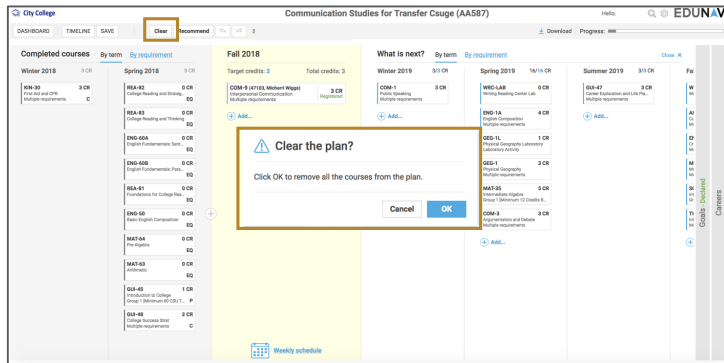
City College

Communication Studies for Transfer Csuge (AA587)

Hello,

EDUNAV

DASHBOARD TIMELINE SAVE Clear Recommend

Download Progress:

Completed courses By term By requirement

Winter 2018 3 CR

KIN-30 3 CR
First Aid and CPR
Multiple requirements C

Spring 2018 35 CR

REA-82 0 CR
College Reading and Strateg... EQ

REA-83 0 CR
College Reading and Thinking EQ

ENG-60A 0 CR
English Fundamentals: Sent... EQ

ENG-60B 0 CR
English Fundamentals: Pos... EQ

REA-81 0 CR
Foundations for College Rea... EQ

ENG-50 0 CR
Basic English Composition EQ

MAT-64 0 CR
Pre-Algebra EQ

MAT-63 0 CR
Arithmetic EQ

GUI-45 1 CR
Introduction to College
Group 1 (Minimum 40 CEU T... P

GUI-48 2 CR
College Success Skil
Multiple requirements C

Fall 2018

Target credits: 3 Total credits: 3

COM-9 (47103, Michael Wiggs) 3 CR
Interpersonal Communication Registered
Multiple requirements

Add...

Weekly schedule

What is next? By term By requirement Close

Winter 2019 3/3 CR

COM-1 3 CR
Public Speaking
Multiple requirements

Add...

Spring 2019 16/16 CR

WRC-LAB 0 CR
Writing Reading Center Lab

ENG-1A 4 CR
English Composition
Multiple requirements

GEG-1L 1 CR
Physical Geography Laboratory
Laboratory Activity

GEG-1 3 CR
Physical Geography
Multiple requirements

MAT-35 5 CR
Intermediate Algebra
Group 1 (Minimum 12 Credits R...

COM-3 3 CR
Argumentation and Debate
Multiple requirements

Add...

Summer 2019 3/3 CR

GUI-47 3 CR
Career Exploration and Life Pla...
Multiple requirements

Add...

Clear the plan?

Click OK to remove all the courses from the plan.

Cancel OK

Goals Declared

Careers